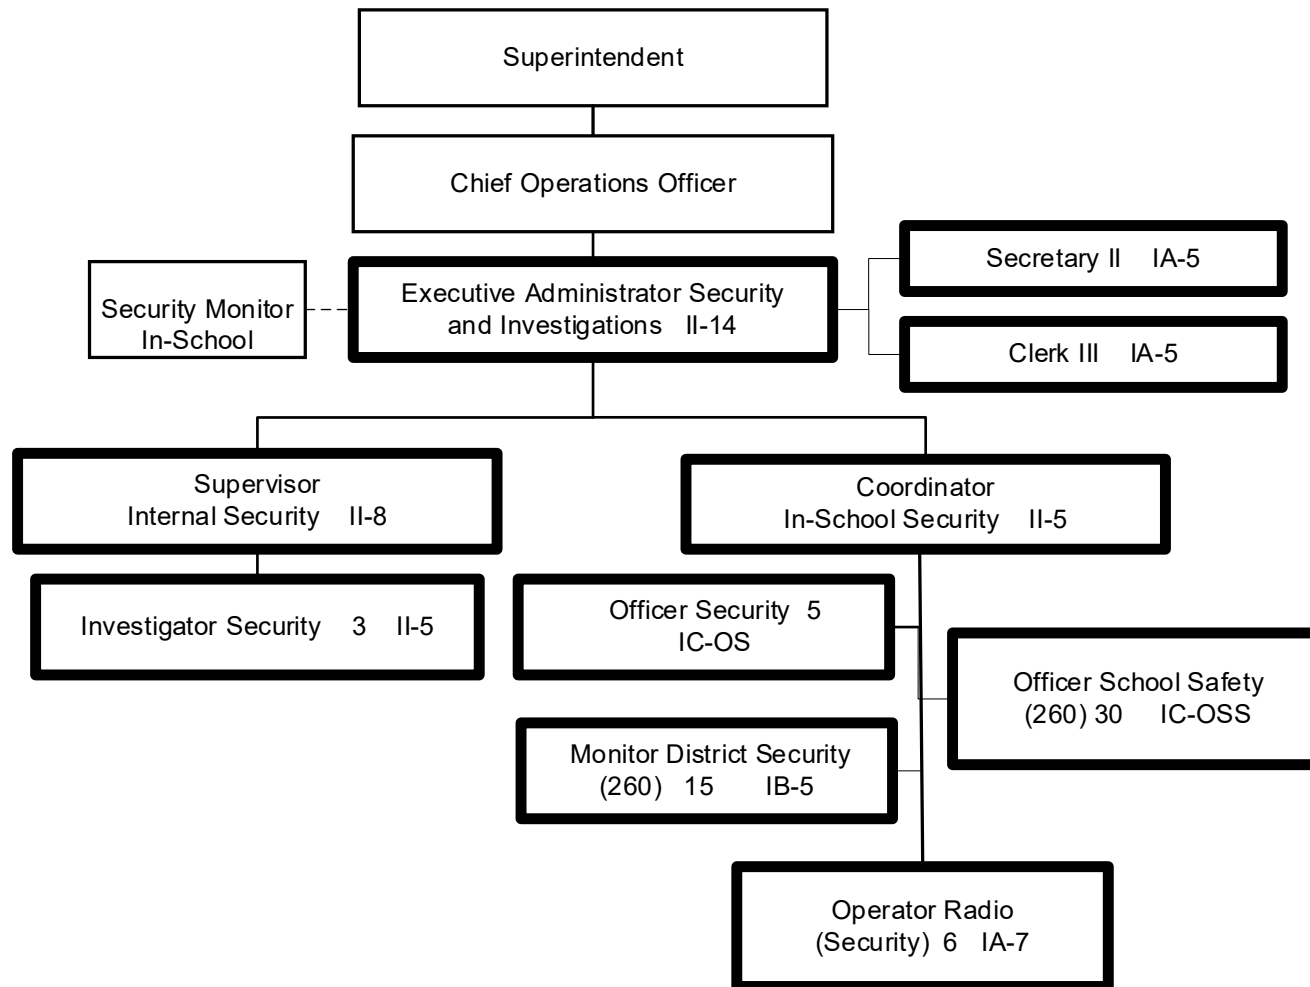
Superintendent

Chief Operations Officer

Security Monitor In-School

Executive Administrator Security and Investigations II-14

Secretary II IA-5

Clerk III IA-5

Supervisor Internal Security II-8

Investigator Security 3 II-5

Coordinator In-School Security II-5

Officer Security 5 IC-OS

Officer School Safety (260) 30 IC-OSS

Monitor District Security (260) 15 IB-5

Operator Radio (Security) 6 IA-7